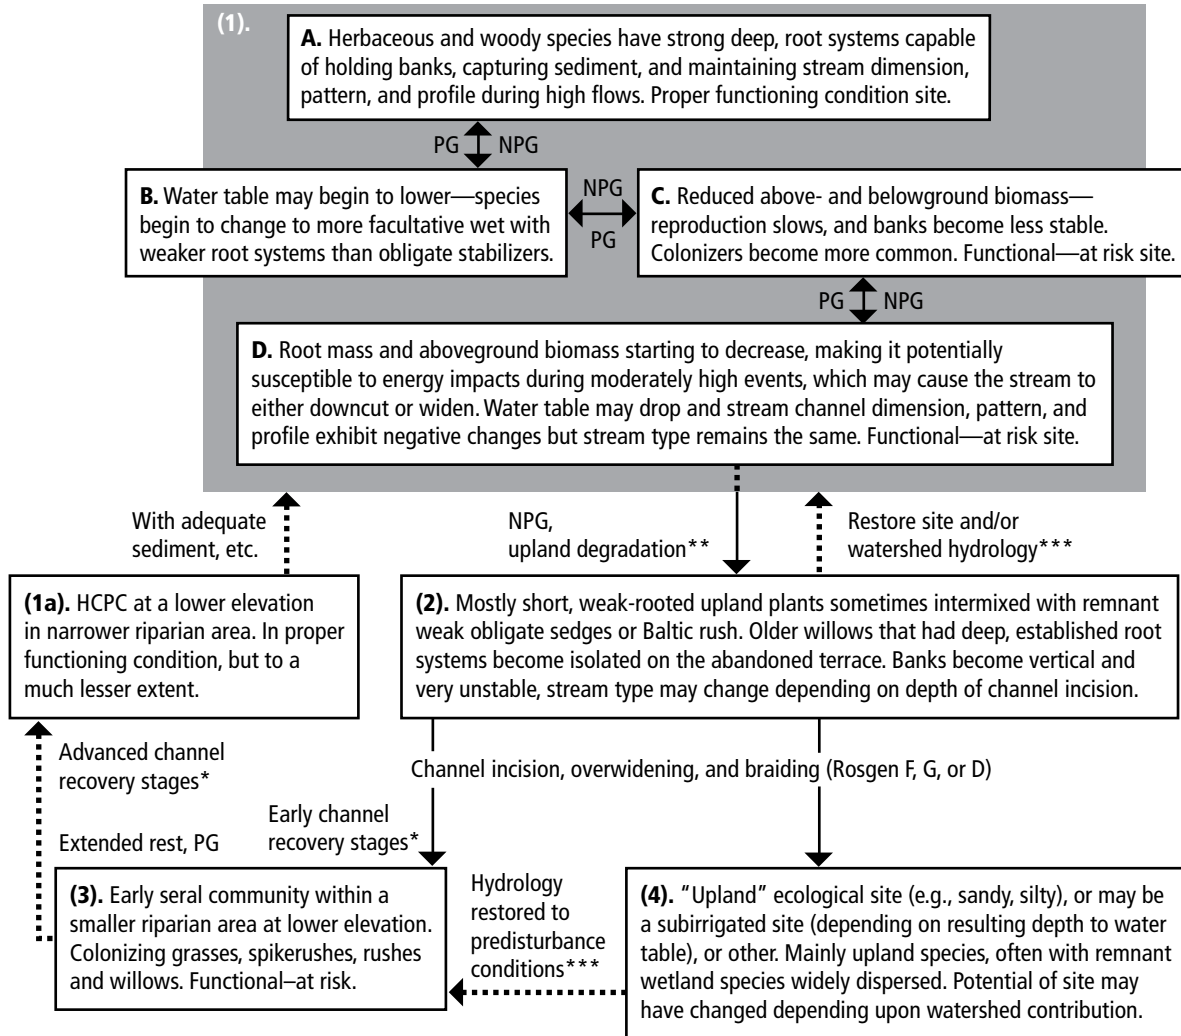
(1).

**A.** Herbaceous and woody species have strong deep, root systems capable of holding banks, capturing sediment, and maintaining stream dimension, pattern, and profile during high flows. Proper functioning condition site.

PG NPG

**B.** Water table may begin to lower—species begin to change to more facultative wet with weaker root systems than obligate stabilizers.

NPG
PG

**C.** Reduced above- and belowground biomass—reproduction slows, and banks become less stable. Colonizers become more common. Functional—at risk site.

PG NPG

**D.** Root mass and aboveground biomass starting to decrease, making it potentially susceptible to energy impacts during moderately high events, which may cause the stream to either downcut or widen. Water table may drop and stream channel dimension, pattern, and profile exhibit negative changes but stream type remains the same. Functional—at risk site.

With adequate sediment, etc.

NPG, upland degradation**

Restore site and/or watershed hydrology***

**(1a).** HCPC at a lower elevation in narrower riparian area. In proper functioning condition, but to a much lesser extent.

**(2).** Mostly short, weak-rooted upland plants sometimes intermixed with remnant weak obligate sedges or Baltic rush. Older willows that had deep, established root systems become isolated on the abandoned terrace. Banks become vertical and very unstable, stream type may change depending on depth of channel incision.

Advanced channel recovery stages*

Channel incision, overwidening, and braiding (Rosgen F, G, or D)

Early channel recovery stages*

Extended rest, PG

**(3).** Early seral community within a smaller riparian area at lower elevation. Colonizing grasses, spikerushes, rushes and willows. Functional–at risk.

Hydrology restored to predisturbance conditions***

**(4).** "Upland" ecological site (e.g., sandy, silty), or may be a subirrigated site (depending on resulting depth to water table), or other. Mainly upland species, often with remnant wetland species widely dispersed. Potential of site may have changed depending upon watershed contribution.